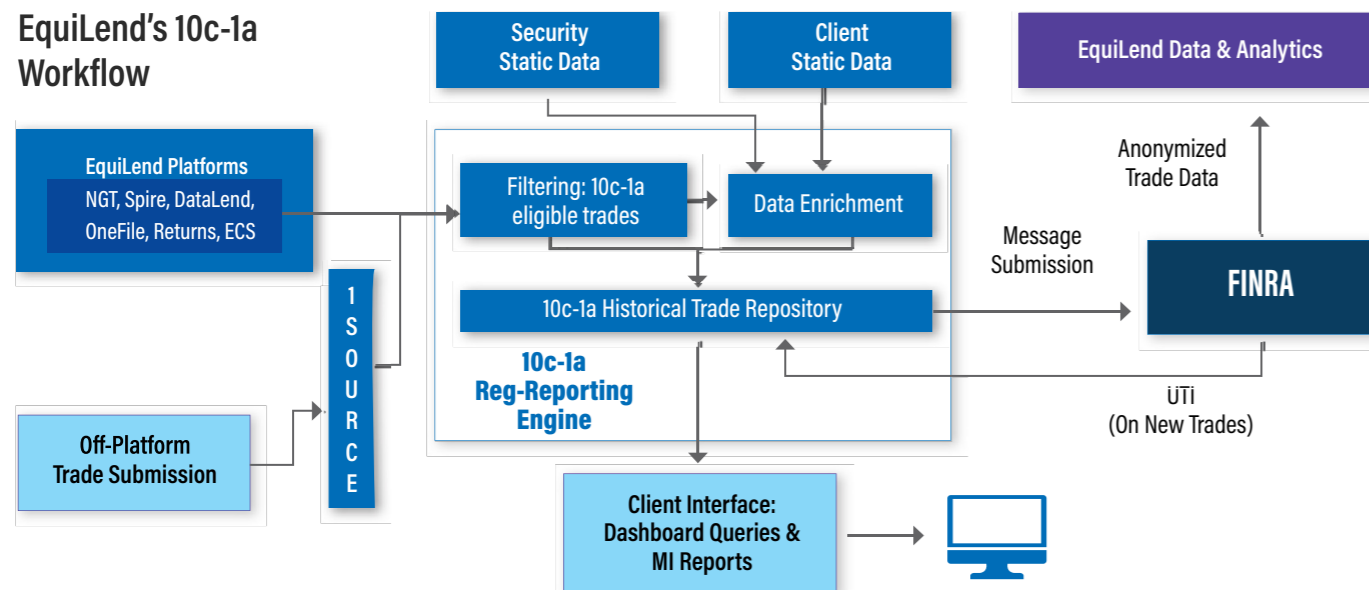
EquiLend's 10c-1a Workflow

Security Static Data

Client Static Data

EquiLend Data & Analytics

EquiLend Platforms

NGT, Spire, DataLend, OneFile, Returns, ECS

Filtering: 10c-1a eligible trades

Data Enrichment

Anonymized Trade Data

Message Submission

FINRA

10c-1a Historical Trade Repository

1SOURCE

10c-1a Reg-Reporting Engine

UTI (On New Trades)

Off-Platform Trade Submission

Client Interface: Dashboard Queries & MI Reports